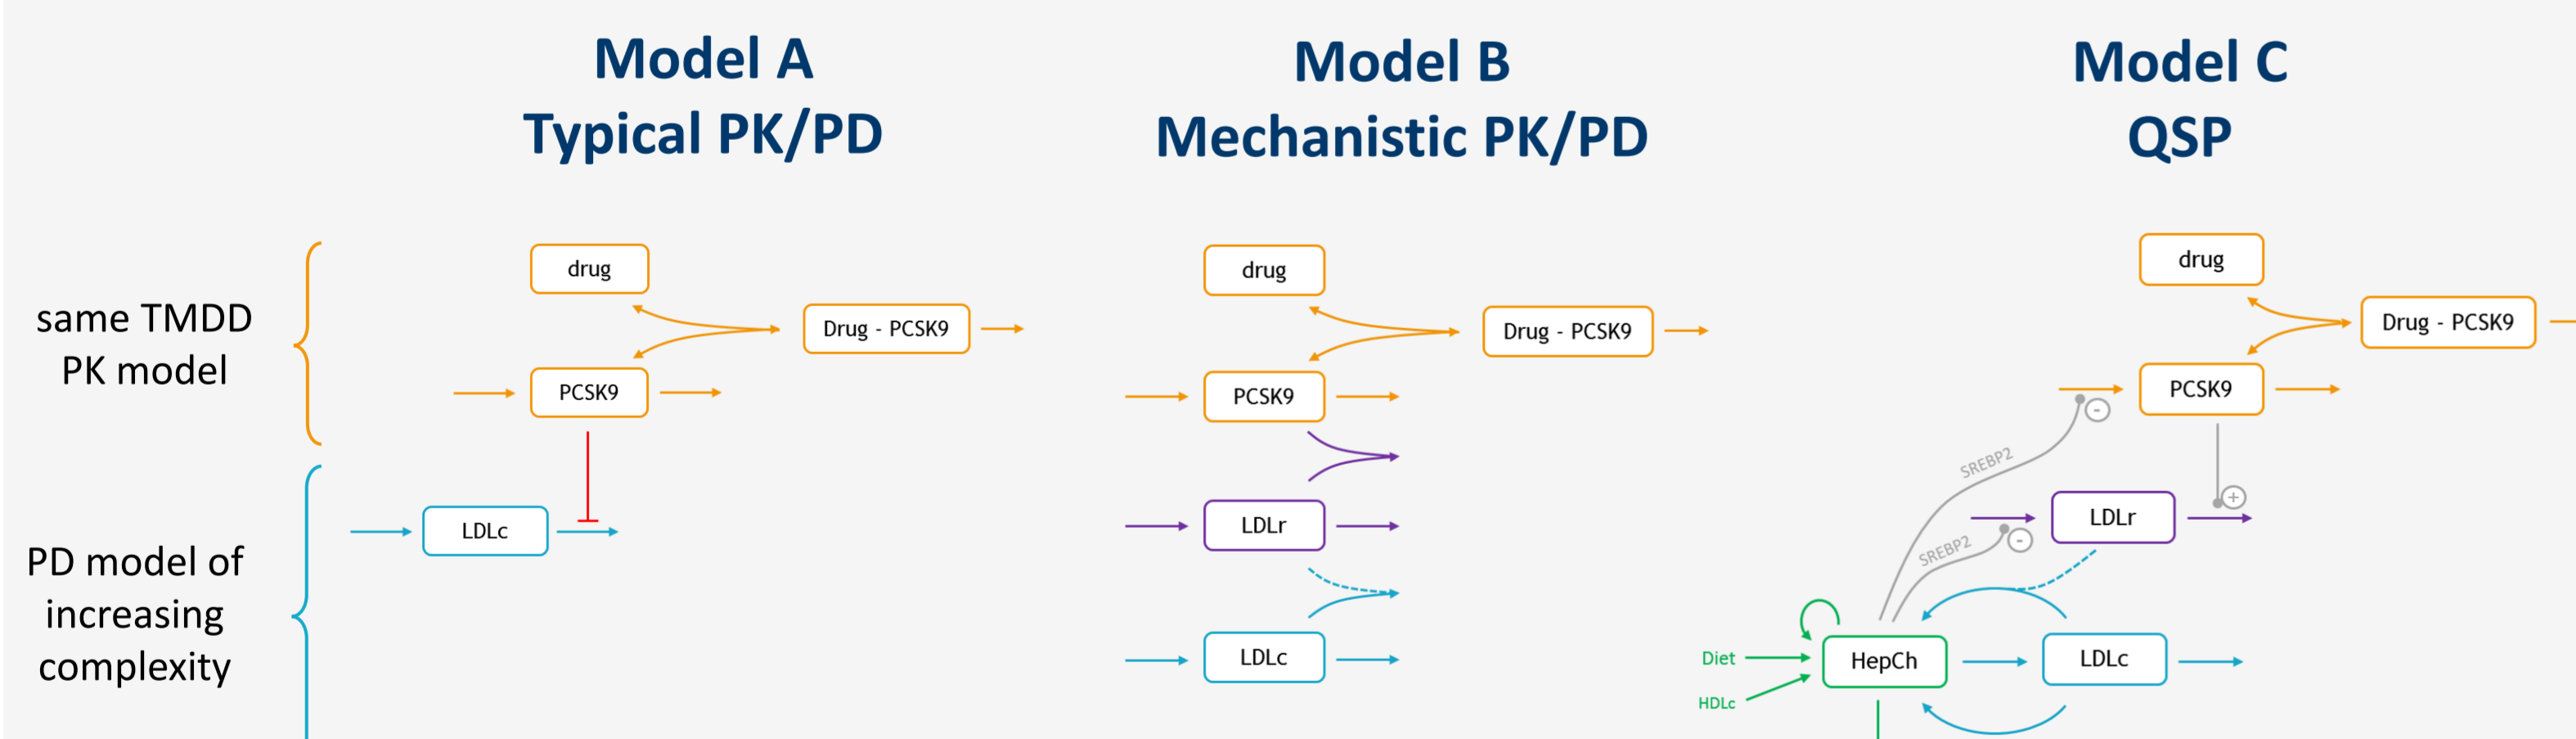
Model A
Typical PK/PD

Model B
Mechanistic PK/PD

Model C
QSP

same TMDD PK model

PD model of increasing complexity

drug
Drug - PCSK9
PCSK9
LDLc

drug
Drug - PCSK9
PCSK9
LDLr
LDLc

drug
Drug - PCSK9
PCSK9
SREBP2
-
+
LDLr
SREBP2
-
Diet
HDLc
HepCh
LDLc